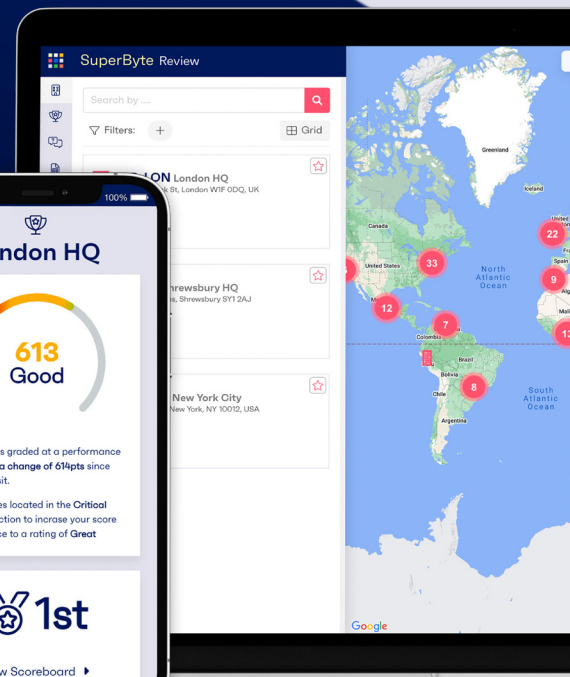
SuperByte Review

Search by ...

Filters: +

Grid

LON London HQ
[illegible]k St, London W1F 0DQ, UK

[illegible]hrewsbury HQ
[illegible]s, Shrewsbury SY1 2AJ

New York City
New York, NY 10012, USA

Greenland
Iceland
Canada
United States
North Atlantic Ocean
Colombia
Brazil
Bolivia
Chile
Argentina
South Atlantic Ocean
Spain
Mali

33
22
9
12
7
8
13

Google

100%

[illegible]ndon HQ

613
Good

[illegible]s graded at a performance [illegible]a change of 614pts since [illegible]sit.

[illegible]es located in the Critical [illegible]ction to incrase your score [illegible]ce to a rating of Great

1st

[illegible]w Scoreboard